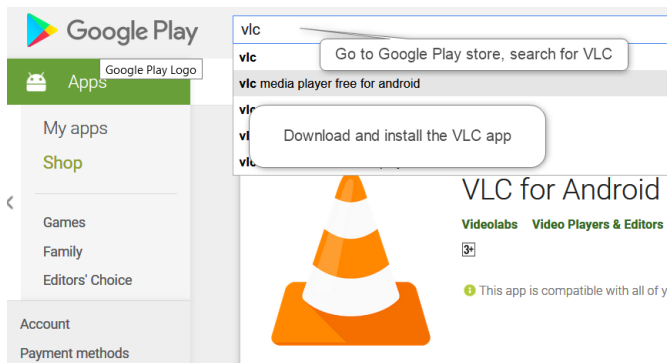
Google Play

Google Play Logo

vlc

Go to Google Play store, search for VLC

vlc

vlc media player free for android

vl

Download and install the VLC app

vl

vl

Apps

My apps

Shop

Games

Family

Editors' Choice

Account

Payment methods

VLC for Android

Videolabs   Video Players & Editors

3+

This app is compatible with all of y